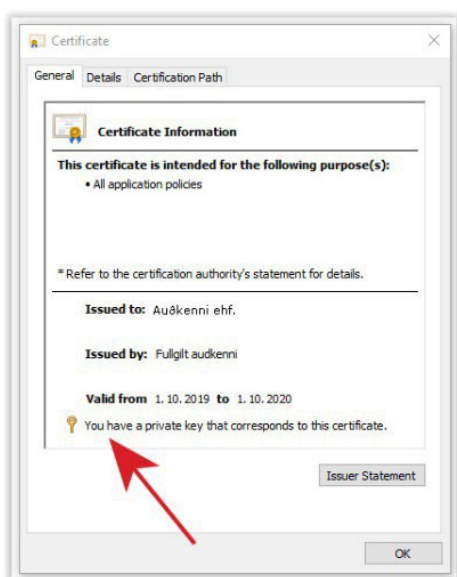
Certificate

General Details Certification Path

Certificate Information

This certificate is intended for the following purpose(s):
• All application policies

* Refer to the certification authority's statement for details.

Issued to: Auðkenni ehf.

Issued by: Fullgilt audkenni

Valid from 1. 10. 2019 to 1. 10. 2020

You have a private key that corresponds to this certificate.

Issuer Statement

OK